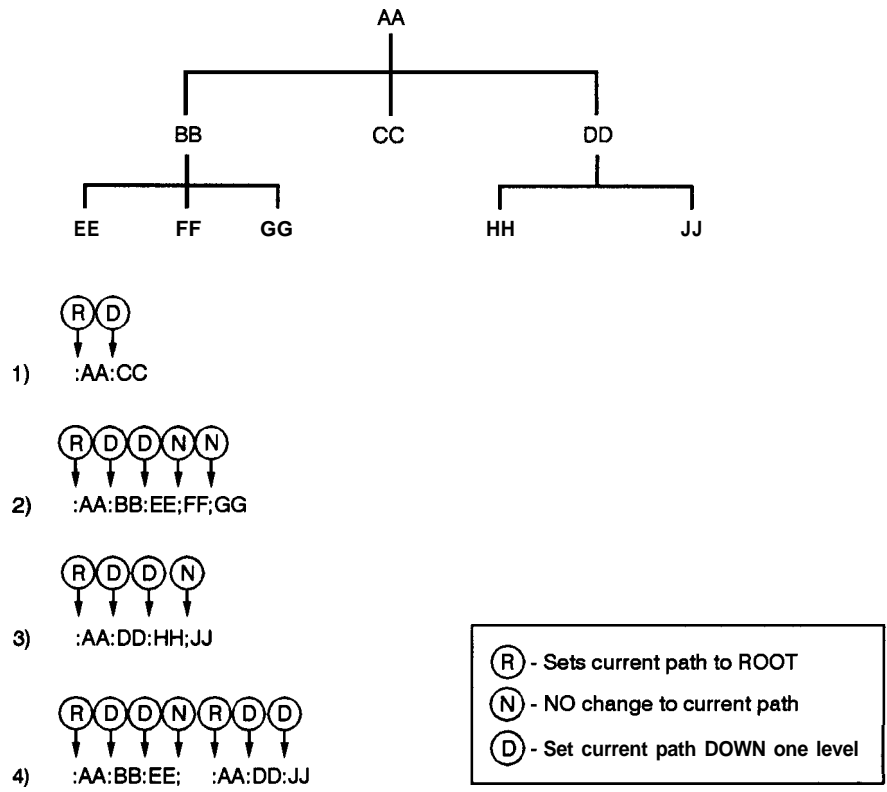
AA

BB CC DD

EE FF GG HH JJ

R D
1) :AA:CC

R D D N N
2) :AA:BB:EE;FF;GG

R D D N
3) :AA:DD:HH;JJ

R D D N R D D
4) :AA:BB:EE; :AA:DD:JJ

R - Sets current path to ROOT
N - NO change to current path
D - Set current path DOWN one level